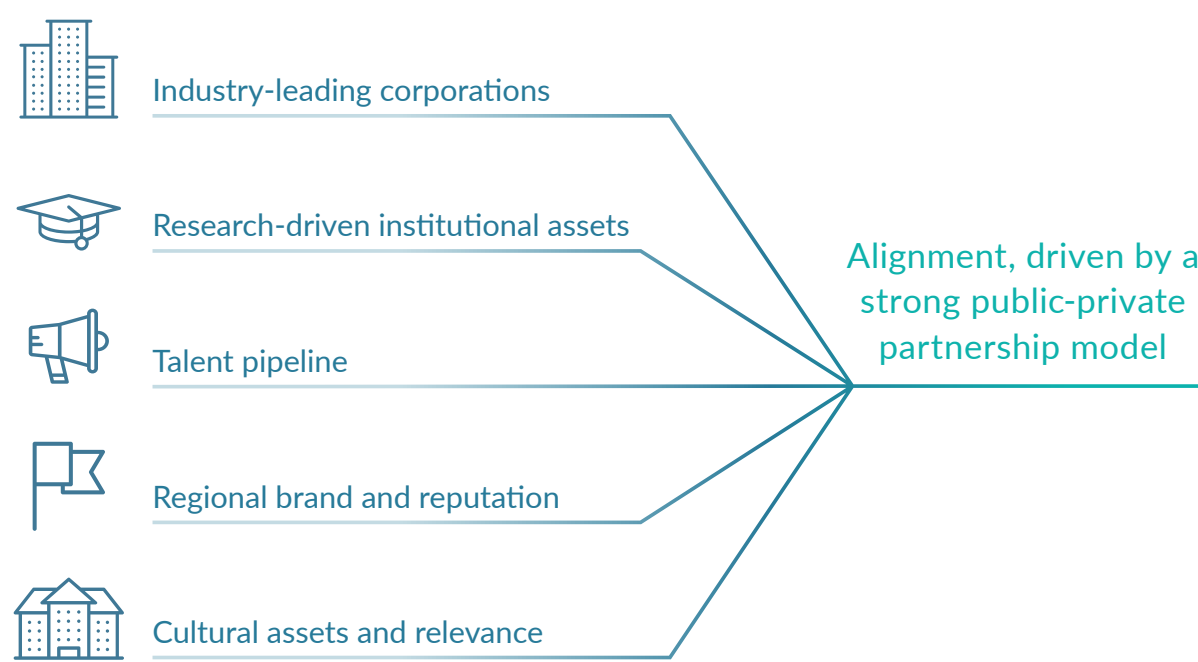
Industry-leading corporations

Research-driven institutional assets

Talent pipeline

Regional brand and reputation

Cultural assets and relevance

Alignment, driven by a strong public-private partnership model